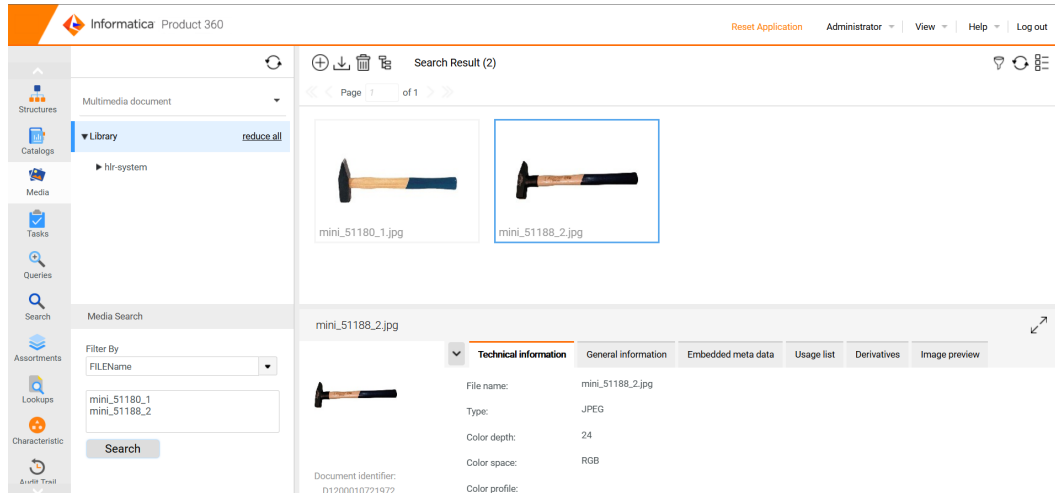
Informatica Product 360

Reset Application Administrator View Help Log out

Structures
Catalogs
Media
Tasks
Queries
Search
Assortments
Lookups
Characteristic
Audit Trail

Multimedia document

▾Library reduce all

▸ hlr-system

Media Search

Filter By
FILEName

mini_51180_1
mini_51188_2

Search

Search Result (2)

Page 1 of 1

mini_51180_1.jpg

mini_51188_2.jpg

mini_51188_2.jpg

Technical information General information Embedded meta data Usage list Derivatives Image preview

File name: mini_51188_2.jpg
Type: JPEG
Color depth: 24
Color space: RGB
Color profile:

Document identifier:
01200010721972